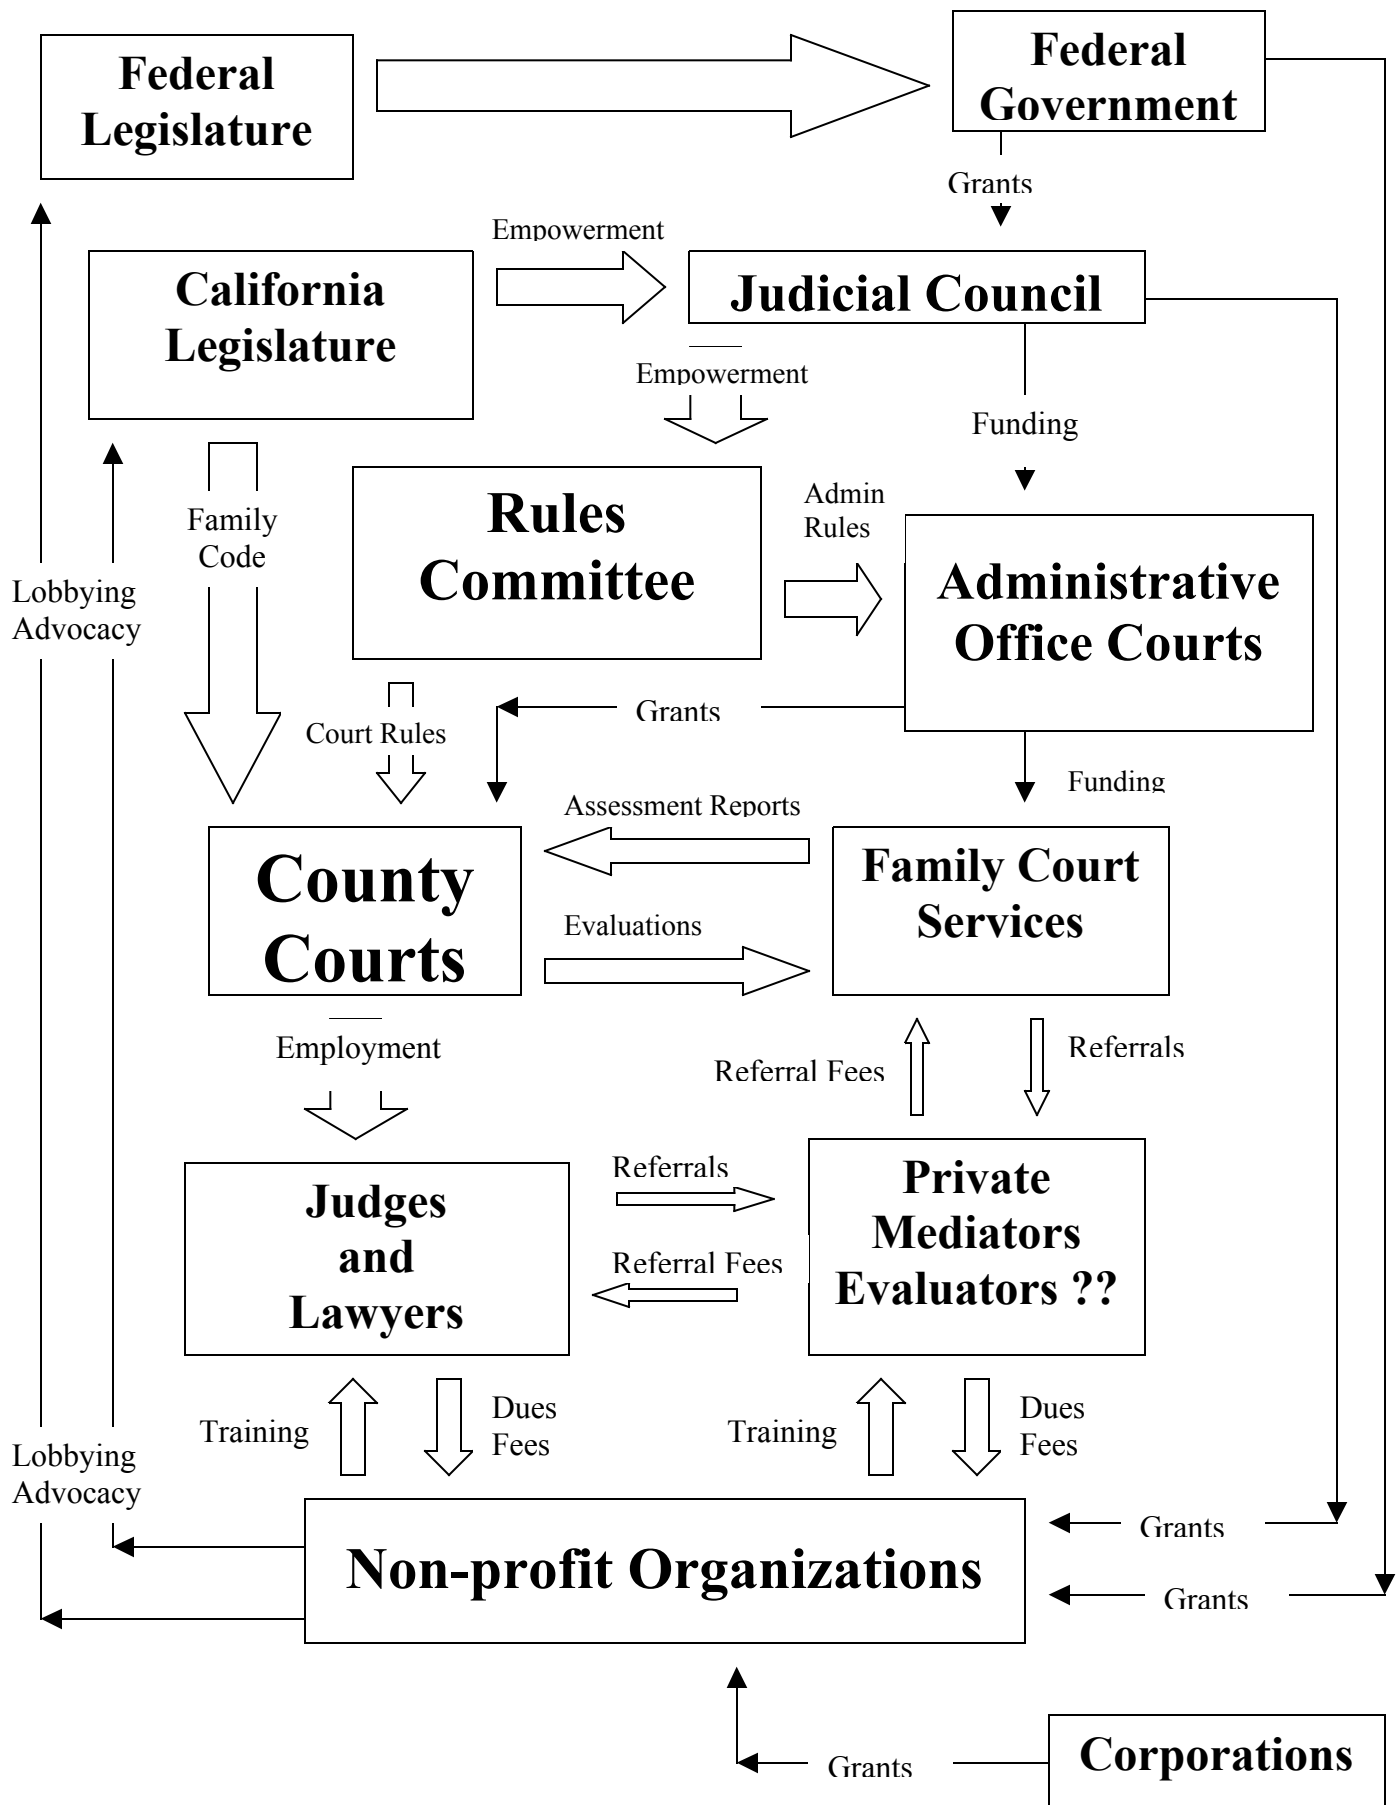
Federal Legislature

Federal Government

Grants

Empowerment

California Legislature

Judicial Council

Empowerment

Funding

Family Code

Rules Committee

Admin Rules

Administrative Office Courts

Lobbying Advocacy

Court Rules

Grants

Funding

Assessment Reports

County Courts

Evaluations

Family Court Services

Employment

Referral Fees

Referrals

Referrals

Judges and Lawyers

Private Mediators Evaluators ??

Referral Fees

Training

Dues Fees

Training

Dues Fees

Lobbying Advocacy

Non-profit Organizations

Grants

Grants

Grants

Corporations